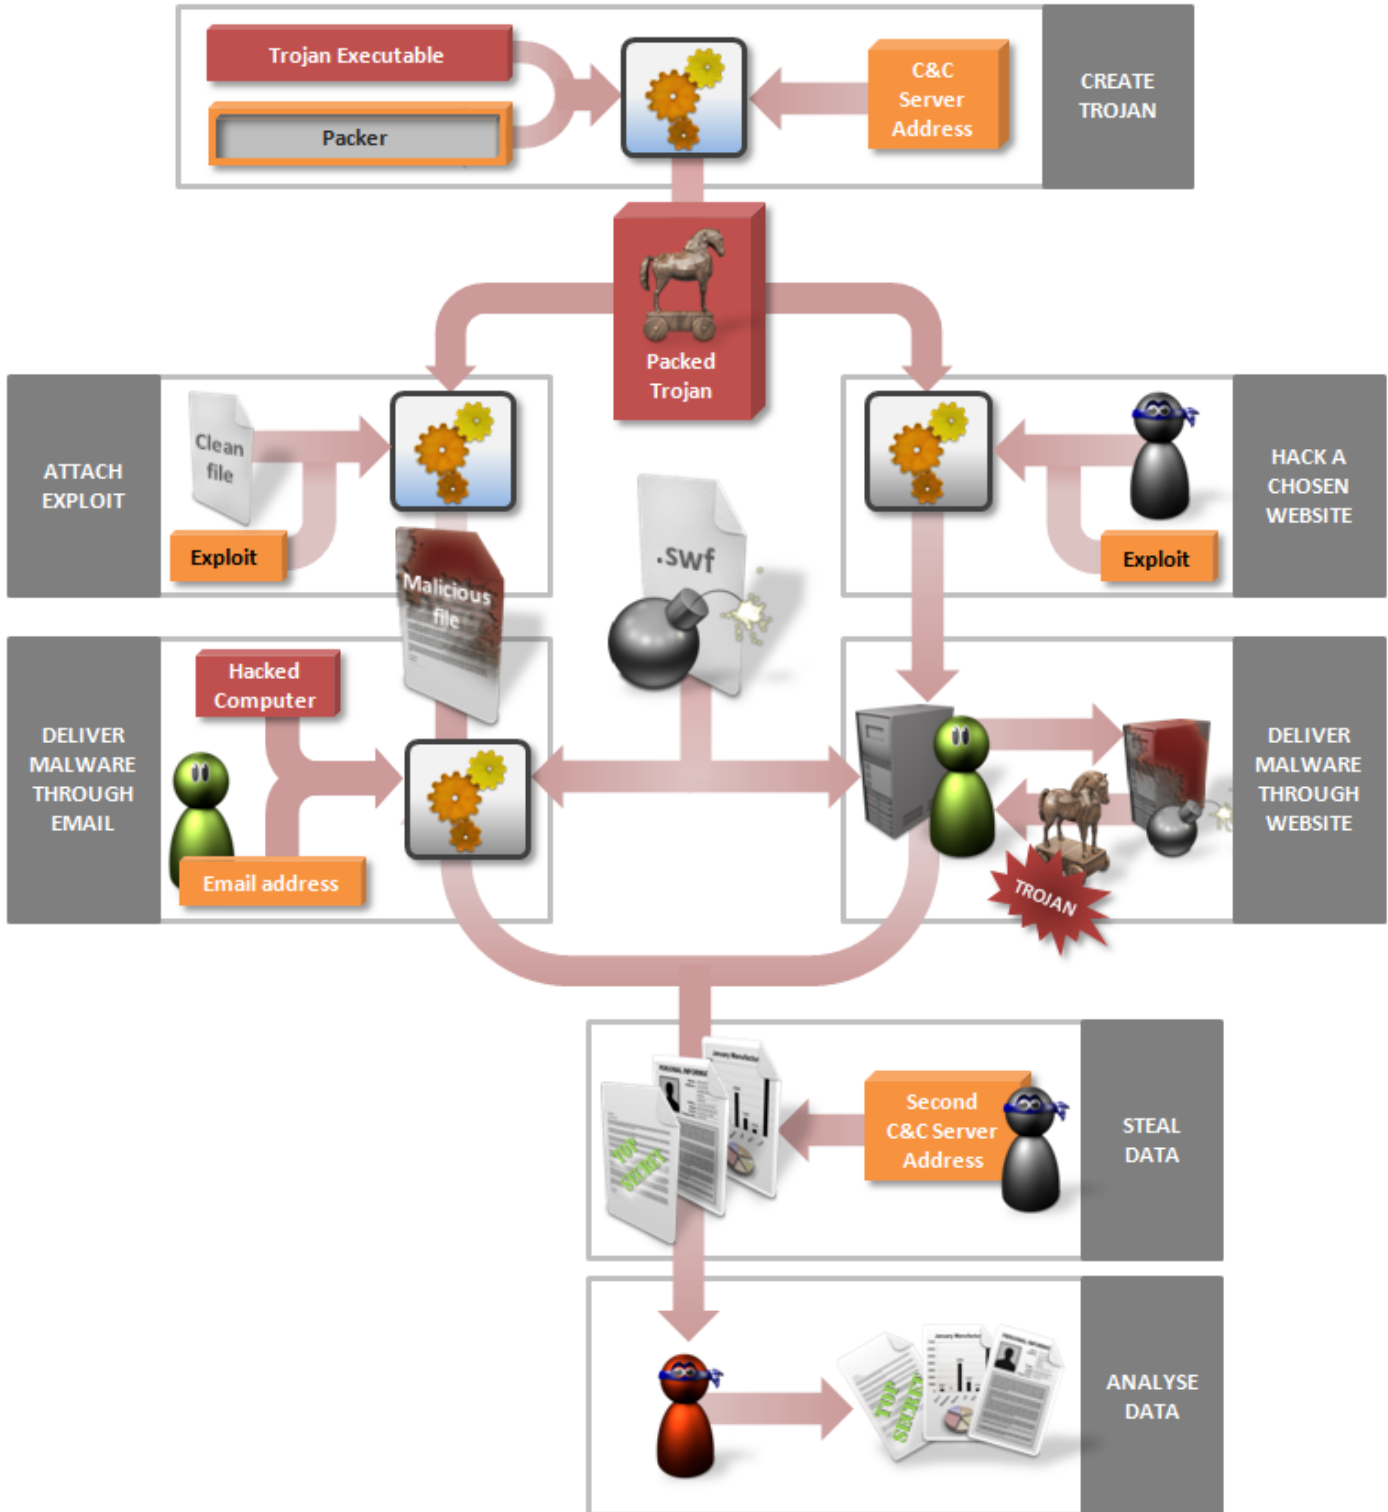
Trojan Executable

Packer

C&C Server Address

CREATE TROJAN

Packed Trojan

ATTACH EXPLOIT

Clean file

Exploit

Malicious file

.swf

HACK A CHOSEN WEBSITE

Exploit

DELIVER MALWARE THROUGH EMAIL

Hacked Computer

Email address

DELIVER MALWARE THROUGH WEBSITE

TROJAN

Second C&C Server Address

STEAL DATA

TOP SECRET

ANALYSE DATA

TOP SECRET